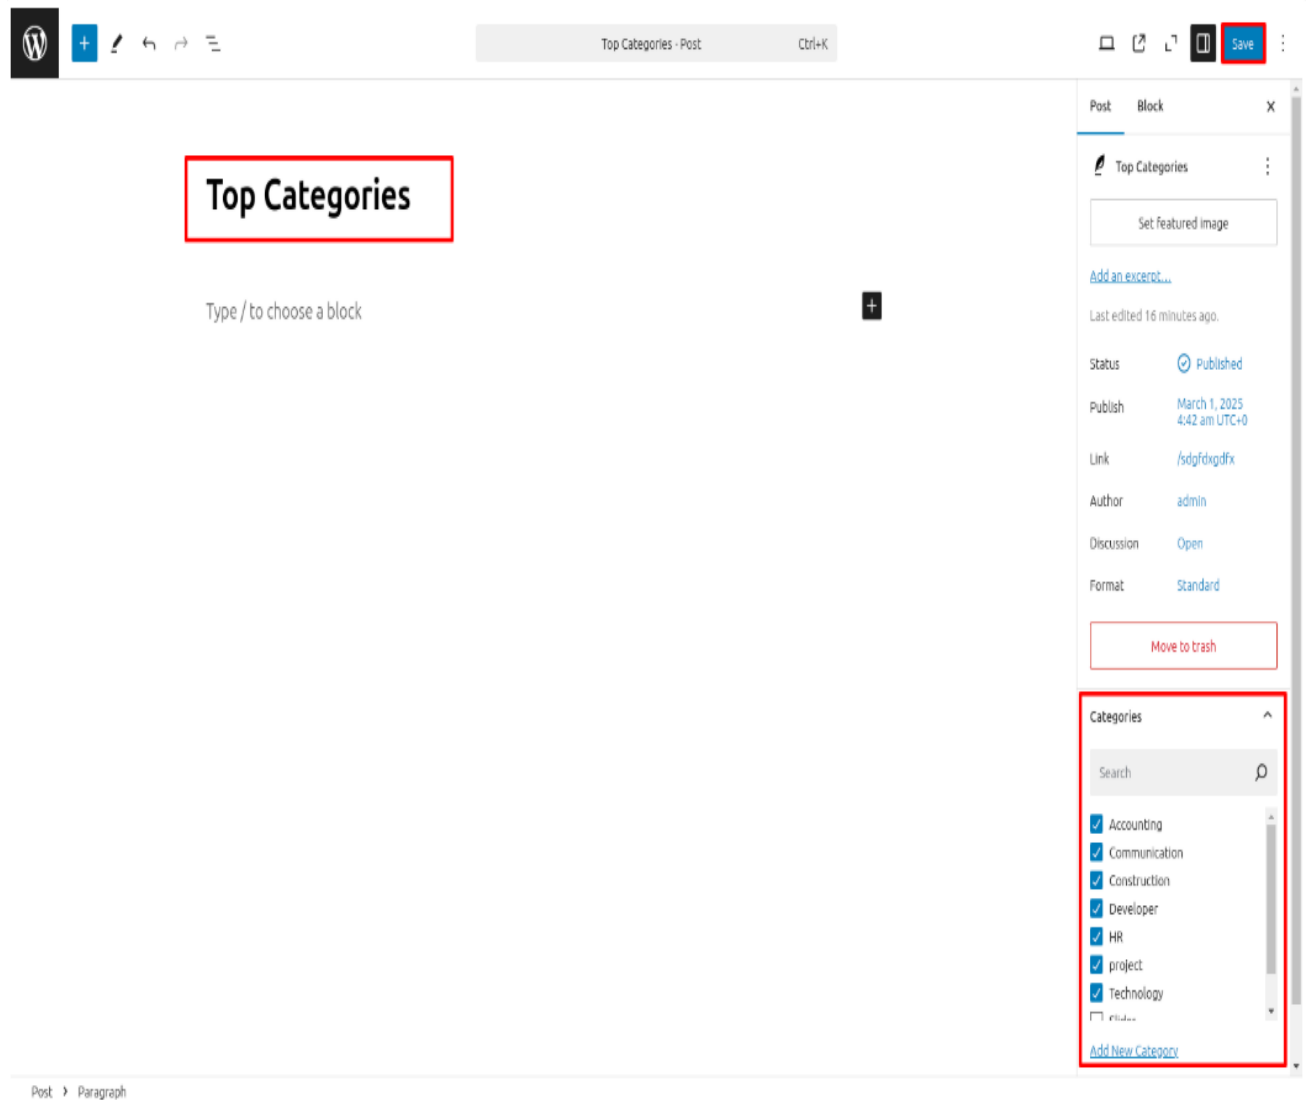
Top Categories · Post Ctrl+K

Save

Post Block

Top Categories

Type / to choose a block

Top Categories

Set featured image

Add an excerpt...

Last edited 16 minutes ago.

Status Published

Publish March 1, 2025 4:42 am UTC+0

Link /sdgfdxgdfx

Author admin

Discussion Open

Format Standard

Move to trash

Categories

Search

Accounting
Communication
Construction
Developer
HR
project
Technology
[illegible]

Add New Category

Post › Paragraph